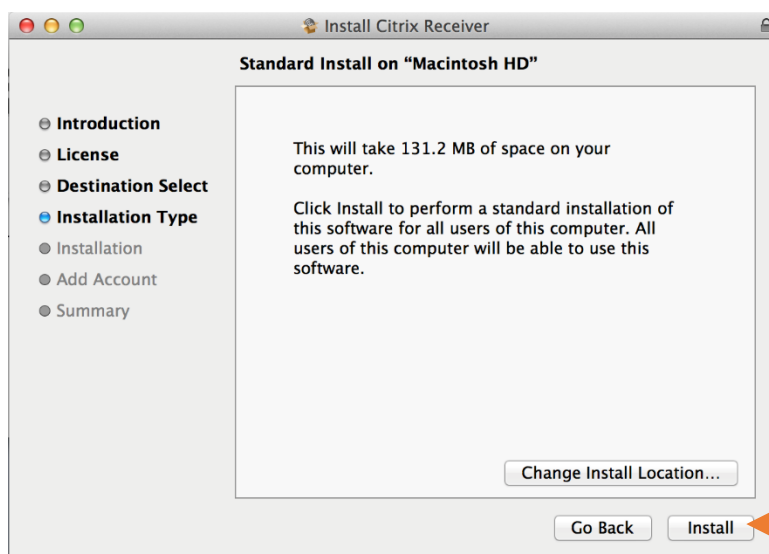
Install Citrix Receiver

Standard Install on "Macintosh HD"

Introduction
License
Destination Select
Installation Type
Installation
Add Account
Summary

This will take 131.2 MB of space on your computer.

Click Install to perform a standard installation of this software for all users of this computer. All users of this computer will be able to use this software.

Change Install Location...

Go Back
Install